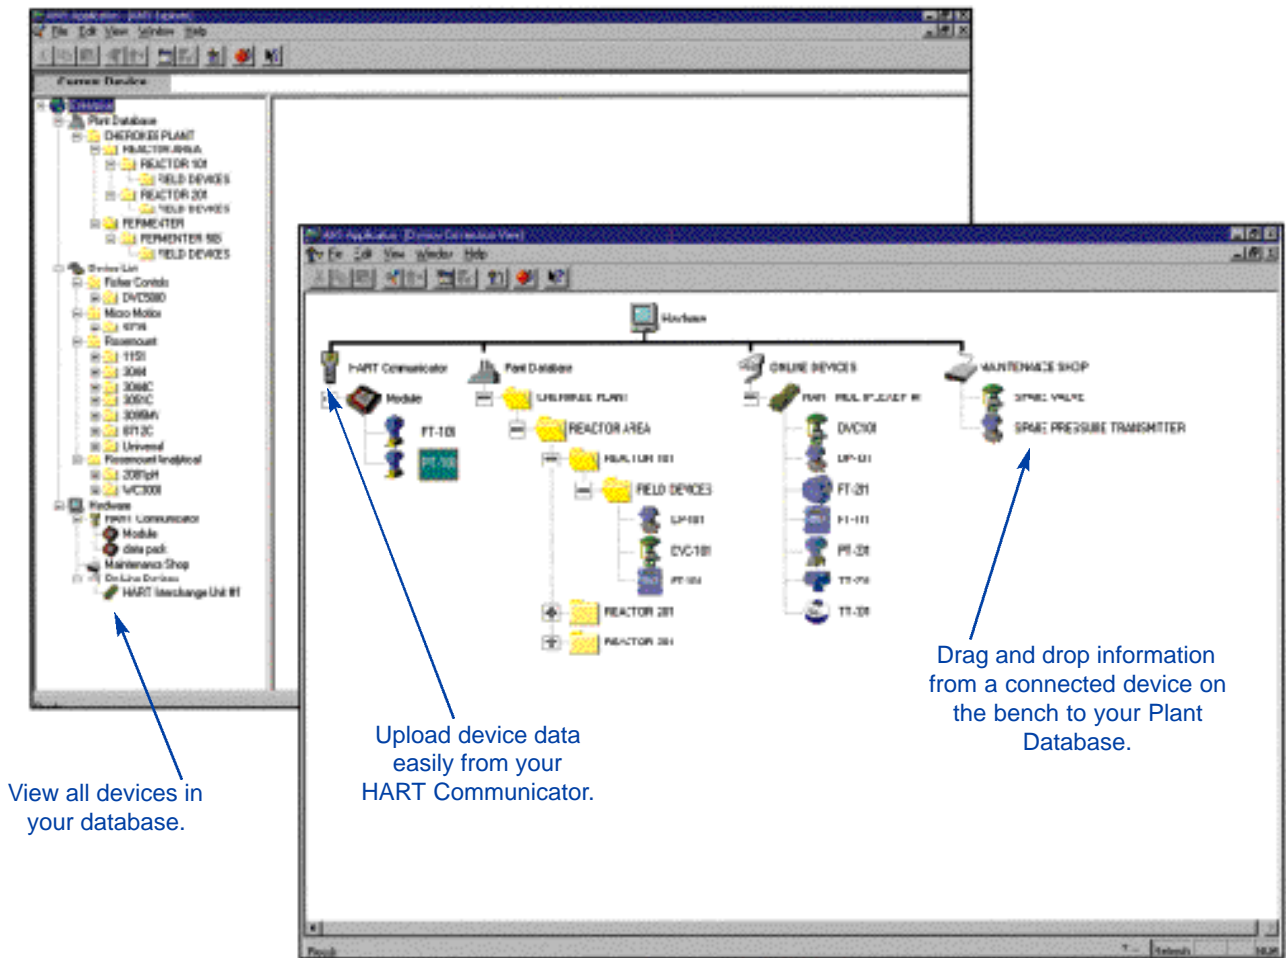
AMS Application - [AMS Explorer]
File Edit View Window Help
Current Device
Enterprise
Plant Database
CHEROKEE PLANT
REACTOR AREA
REACTOR 101
FIELD DEVICES
REACTOR 201
FIELD DEVICES
FERMENTER
FERMENTER 185
FIELD DEVICES
Device List
Fisher Controls
DVC5000
Micro Motion
9739
Rosemount
1151
3044
3044C
3051C
3095MV
8712C
Universal
Rosemount Analytical
3081pH
WC3000
Hardware
HART Communicator
Module
data pack
Maintenance Shop
On-Line Devices
HART Interchange Unit #1

AMS Application - [Device Connection View]
File Edit View Window Help
Hardware
HART Communicator
Module
FT-101
PT-101
Plant Database
CHEROKEE PLANT
REACTOR AREA
REACTOR 101
FIELD DEVICES
LP-101
DVC-101
PT-101
REACTOR 201
REACTOR 301
ONLINE DEVICES
HART INTERCHANGE #1
DVC101
DP-201
FT-201
FT-111
PT-201
TT-201
TT-201
MAINTENANCE SHOP
SPARE VALVE
SPARE PRESSURE TRANSMITTER
Ready
Refresh
NUM

Drag and drop information from a connected device on the bench to your Plant Database.

Upload device data easily from your HART Communicator.

View all devices in your database.